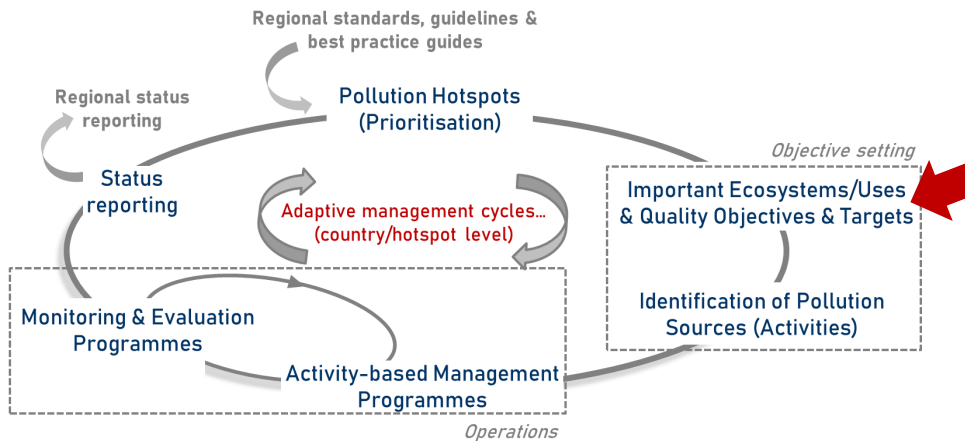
Regional standards, guidelines & best practice guides

Regional status reporting

Pollution Hotspots (Prioritisation)

Objective setting

Status reporting

Adaptive management cycles... (country/hotspot level)

Important Ecosystems/Uses & Quality Objectives & Targets

Identification of Pollution Sources (Activities)

Monitoring & Evaluation Programmes

Activity-based Management Programmes

Operations